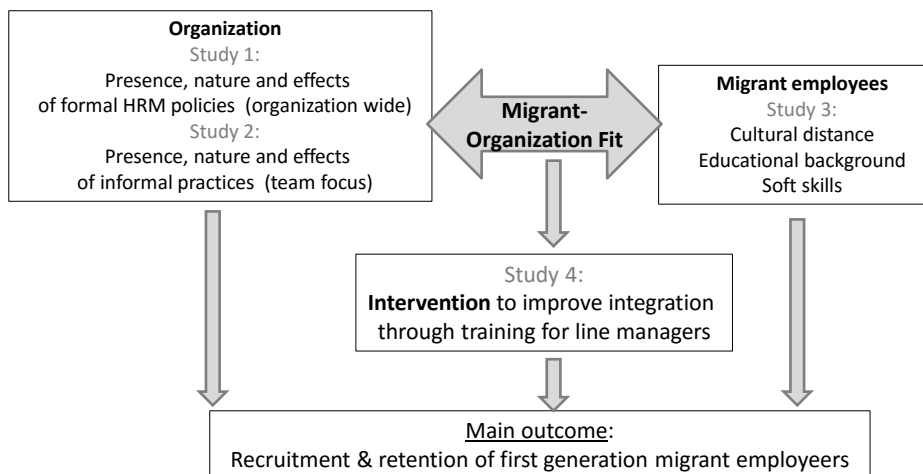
Organization
Study 1:
Presence, nature and effects of formal HRM policies (organization wide)
Study 2:
Presence, nature and effects of informal practices (team focus)

Migrant-Organization Fit

Migrant employees
Study 3:
Cultural distance
Educational background
Soft skills

Study 4:
Intervention to improve integration through training for line managers

Main outcome:
Recruitment & retention of first generation migrant employeers